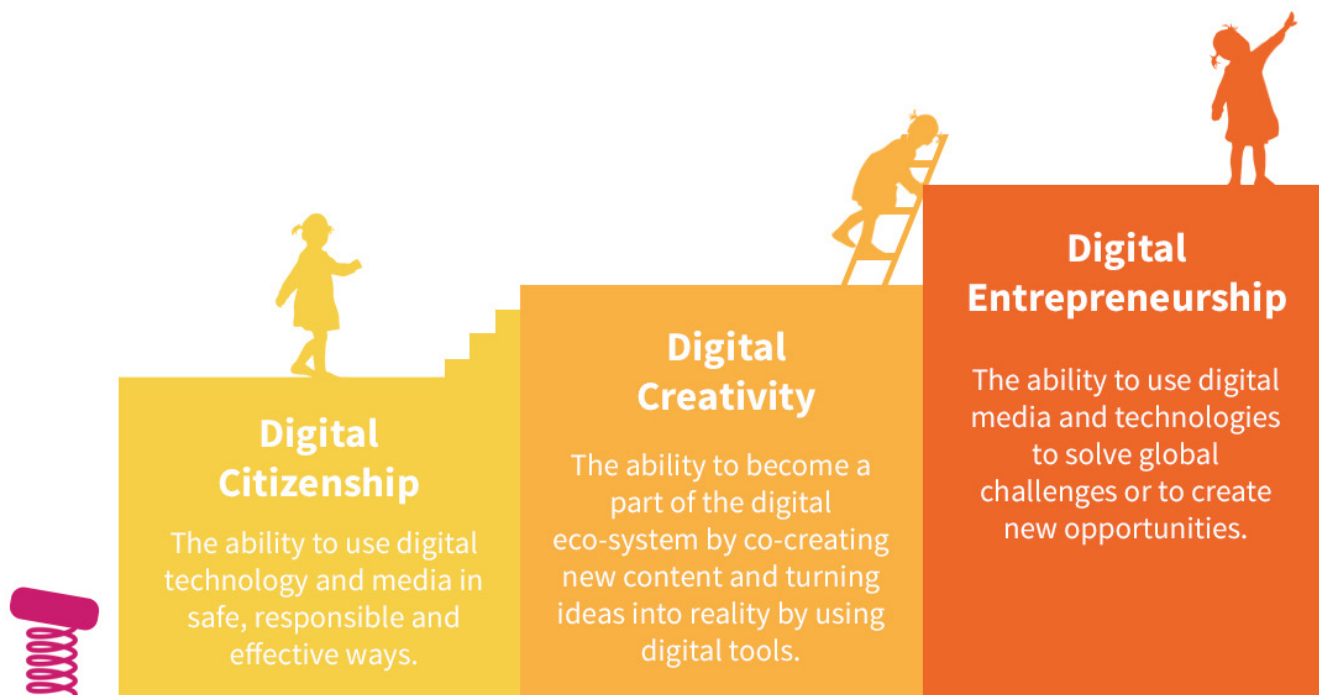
Digital Citizenship

The ability to use digital technology and media in safe, responsible and effective ways.

Digital Creativity

The ability to become a part of the digital eco-system by co-creating new content and turning ideas into reality by using digital tools.

Digital Entrepreneurship

The ability to use digital media and technologies to solve global challenges or to create new opportunities.